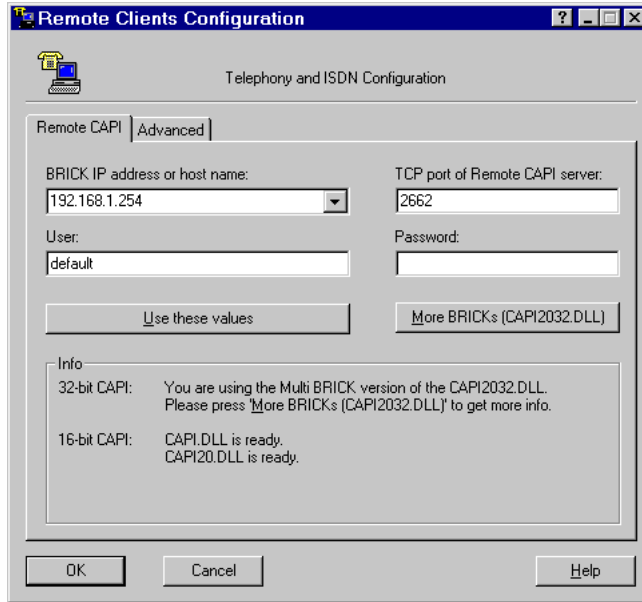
Remote Clients Configuration

Telephony and ISDN Configuration

Remote CAPI | Advanced

BRICK IP address or host name:
192.168.1.254

TCP port of Remote CAPI server:
2662

User:
default

Password:

Use these values

More BRICKs (CAPI2032.DLL)

Info

| | |
|---|---|
| 32-bit CAPI: | You are using the Multi BRICK version of the CAPI2032.DLL. Please press 'More BRICKs (CAPI2032.DLL)' to get more info. |
| 16-bit CAPI: | CAPI.DLL is ready. CAPI20.DLL is ready. |

OK

Cancel

Help